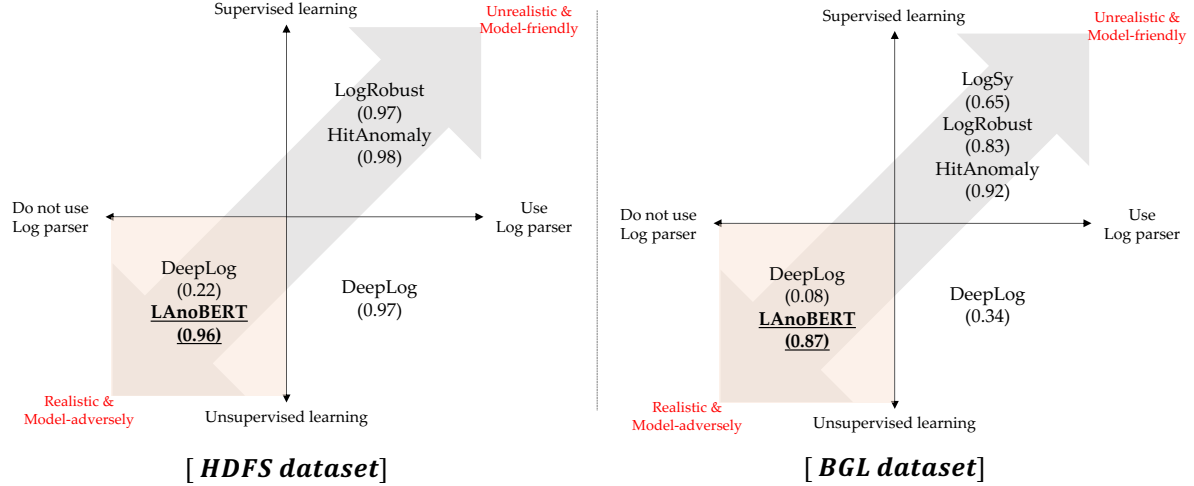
Supervised learning

Unrealistic & Model-friendly

LogRobust (0.97)
HitAnomaly (0.98)

Do not use Log parser

Use Log parser

DeepLog (0.22)
**LAnoBERT (0.96)**

DeepLog (0.97)

Realistic & Model-adversely

Unsupervised learning

[ *HDFS dataset*]

Supervised learning

Unrealistic & Model-friendly

LogSy (0.65)
LogRobust (0.83)
HitAnomaly (0.92)

Do not use Log parser

Use Log parser

DeepLog (0.08)
**LAnoBERT (0.87)**

DeepLog (0.34)

Realistic & Model-adversely

Unsupervised learning

[ *BGL dataset*]